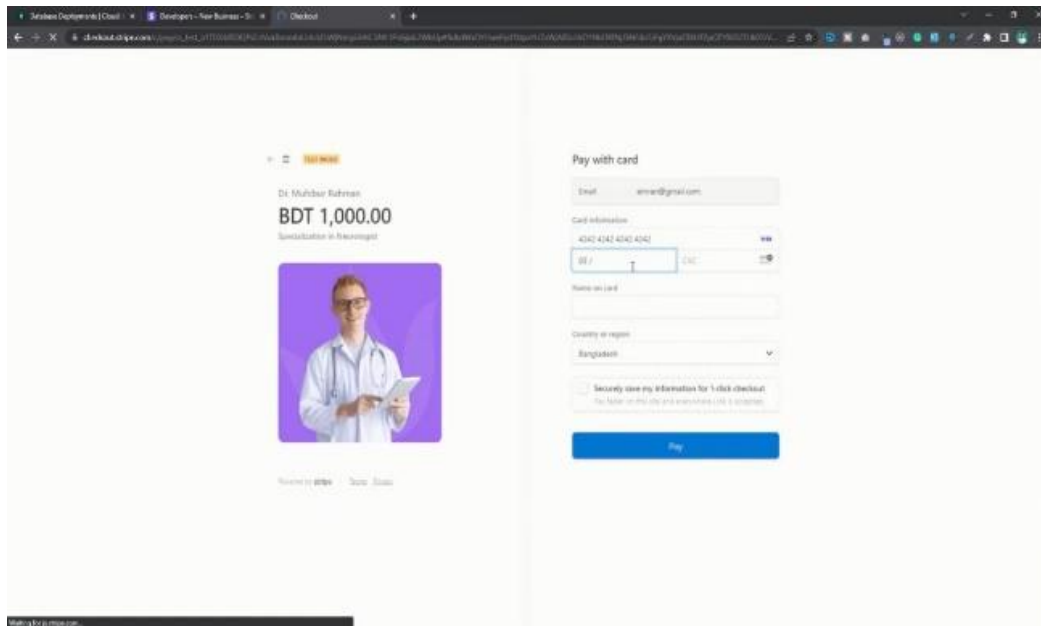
Database Deployments | Cloud | × Developers – New Business – St × Checkout × +

checkout.stripe.com/c/pay/cs_test_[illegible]

TEST MODE

Dr. Muhibur Rahman

BDT 1,000.00

Specialization in Neurologist

Powered by stripe | Terms Privacy

Pay with card

Email imran@gmail.com

Card information

4242 4242 4242 4242

03 /

CVC

Name on card

Country or region

Bangladesh

Securely save my information for 1-click checkout

Pay faster on this site and everywhere Link is accepted.

Pay

Waiting for js.stripe.com...